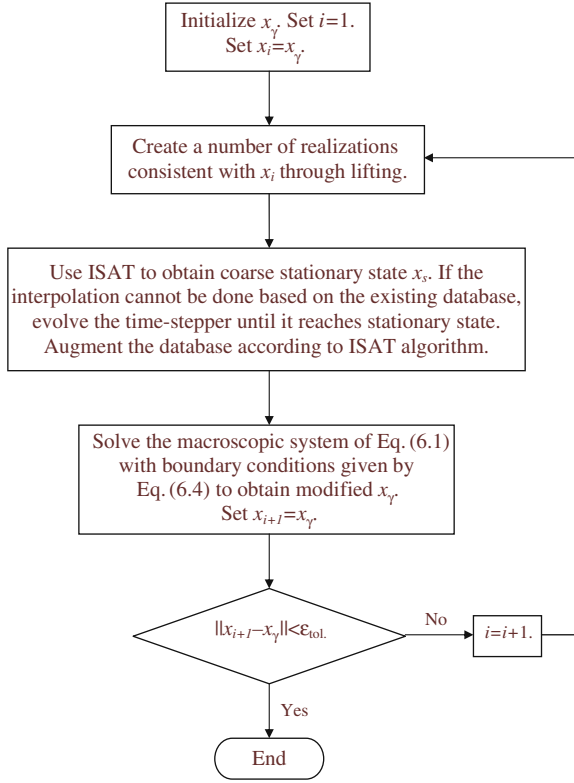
Initialize $x_\gamma$. Set $i$=1.
Set $x_i$=$x_\gamma$.

Create a number of realizations consistent with $x_i$ through lifting.

Use ISAT to obtain coarse stationary state $x_s$. If the interpolation cannot be done based on the existing database, evolve the time-stepper until it reaches stationary state. Augment the database according to ISAT algorithm.

Solve the macroscopic system of Eq. (6.1) with boundary conditions given by Eq. (6.4) to obtain modified $x_\gamma$.
Set $x_{i+1}$=$x_\gamma$.

$||x_{i+1}-x_\gamma||<\varepsilon_{tol.}$

No

$i$=$i$+1.

Yes

End